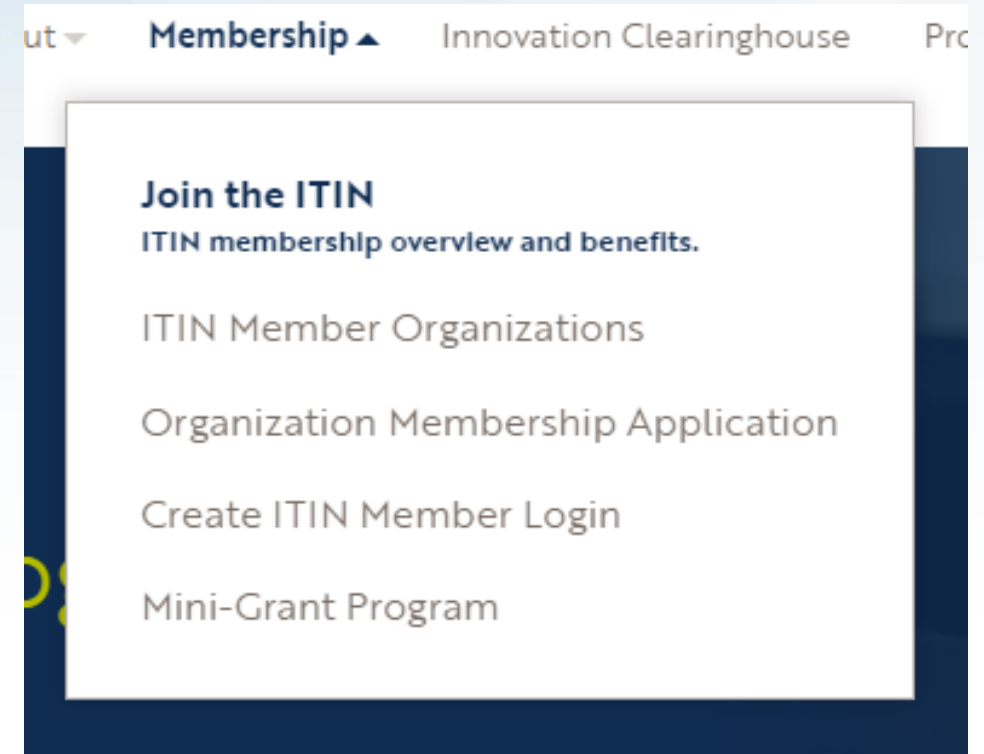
ut Membership Innovation Clearinghouse Pro

Join the ITIN
ITIN membership overview and benefits.

ITIN Member Organizations

Organization Membership Application

Create ITIN Member Login

Mini-Grant Program

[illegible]